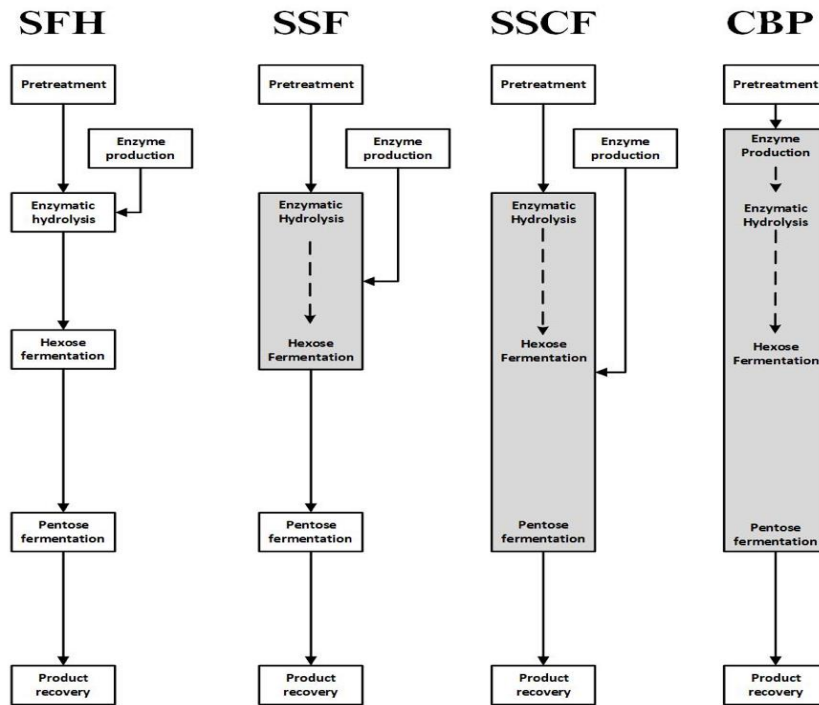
SFH

Pretreatment

Enzyme production

Enzymatic hydrolysis

Hexose fermentation

Pentose fermentation

Product recovery

SSF

Pretreatment

Enzyme production

Enzymatic Hydrolysis

Hexose Fermentation

Pentose fermentation

Product recovery

SSCF

Pretreatment

Enzyme production

Enzymatic Hydrolysis

Hexose Fermentation

Pentose fermentation

Product recovery

CBP

Pretreatment

Enzyme Production

Enzymatic Hydrolysis

Hexose Fermentation

Pentose fermentation

Product recovery